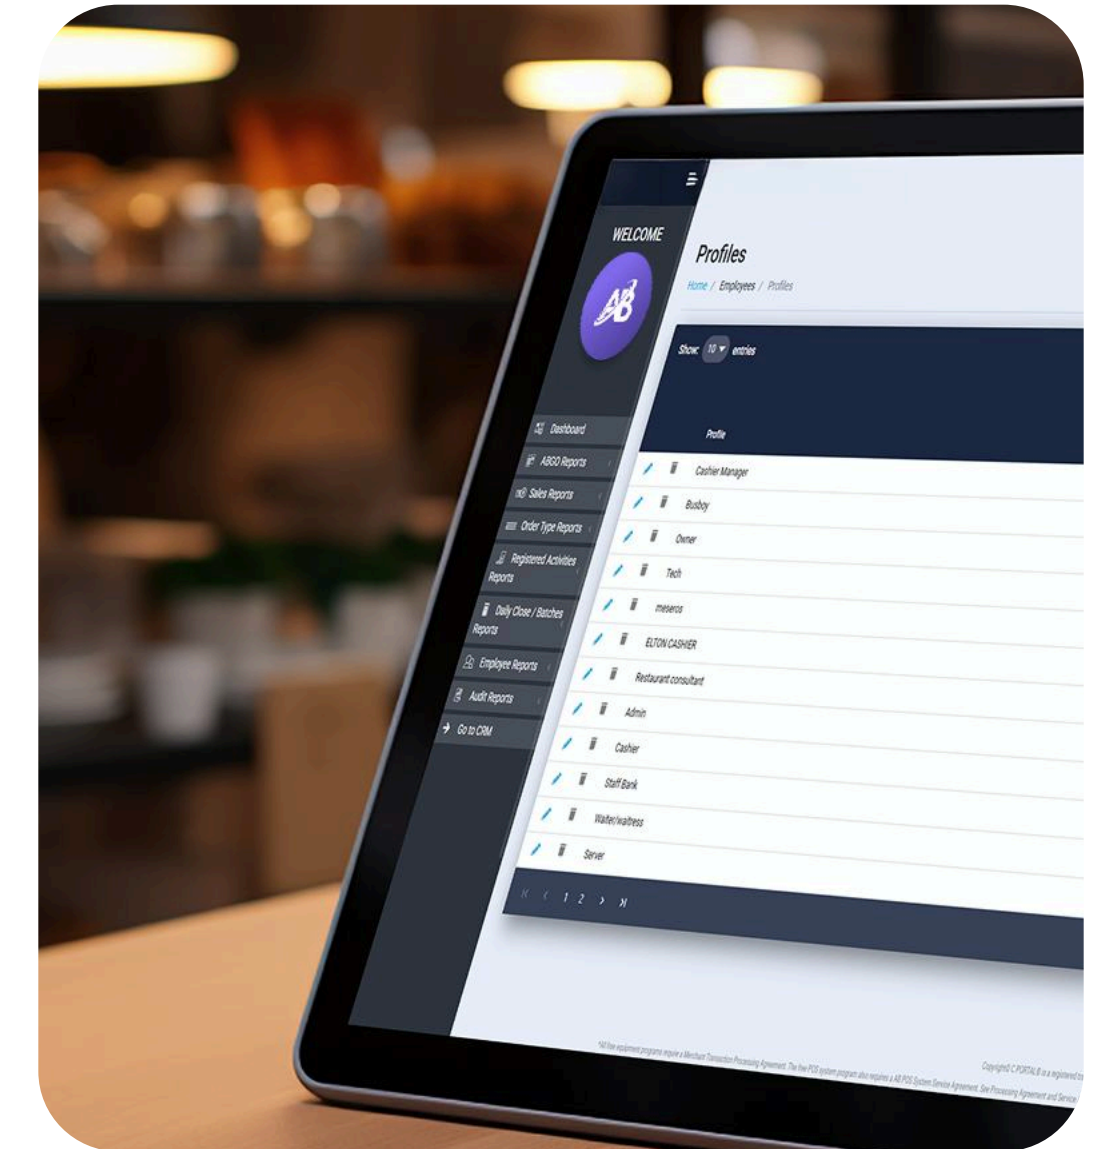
WELCOME

AB

Dashboard
ABGO Reports
Sales Reports
Order Type Reports
Registered Activities Reports
Daily Close / Batches Reports
Employee Reports
Audit Reports
Go to CRM

Profiles

Home / Employees / Profiles

Show: 10 entries

| Profile |
|---|
| Cashier Manager |
| Busboy |
| Owner |
| Tech |
| meseros |
| ELTON CASHIER |
| Restaurant consultant |
| Admin |
| Cashier |
| Staff Bank |
| Waiter/waitress |
| Server |

1 2

*All free equipment programs require a Merchant Transaction Processing Agreement. The free POS system program also requires a AB POS System Service Agreement. See Processing Agreement and Service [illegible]

Copyright© C PORTAL B is a registered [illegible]